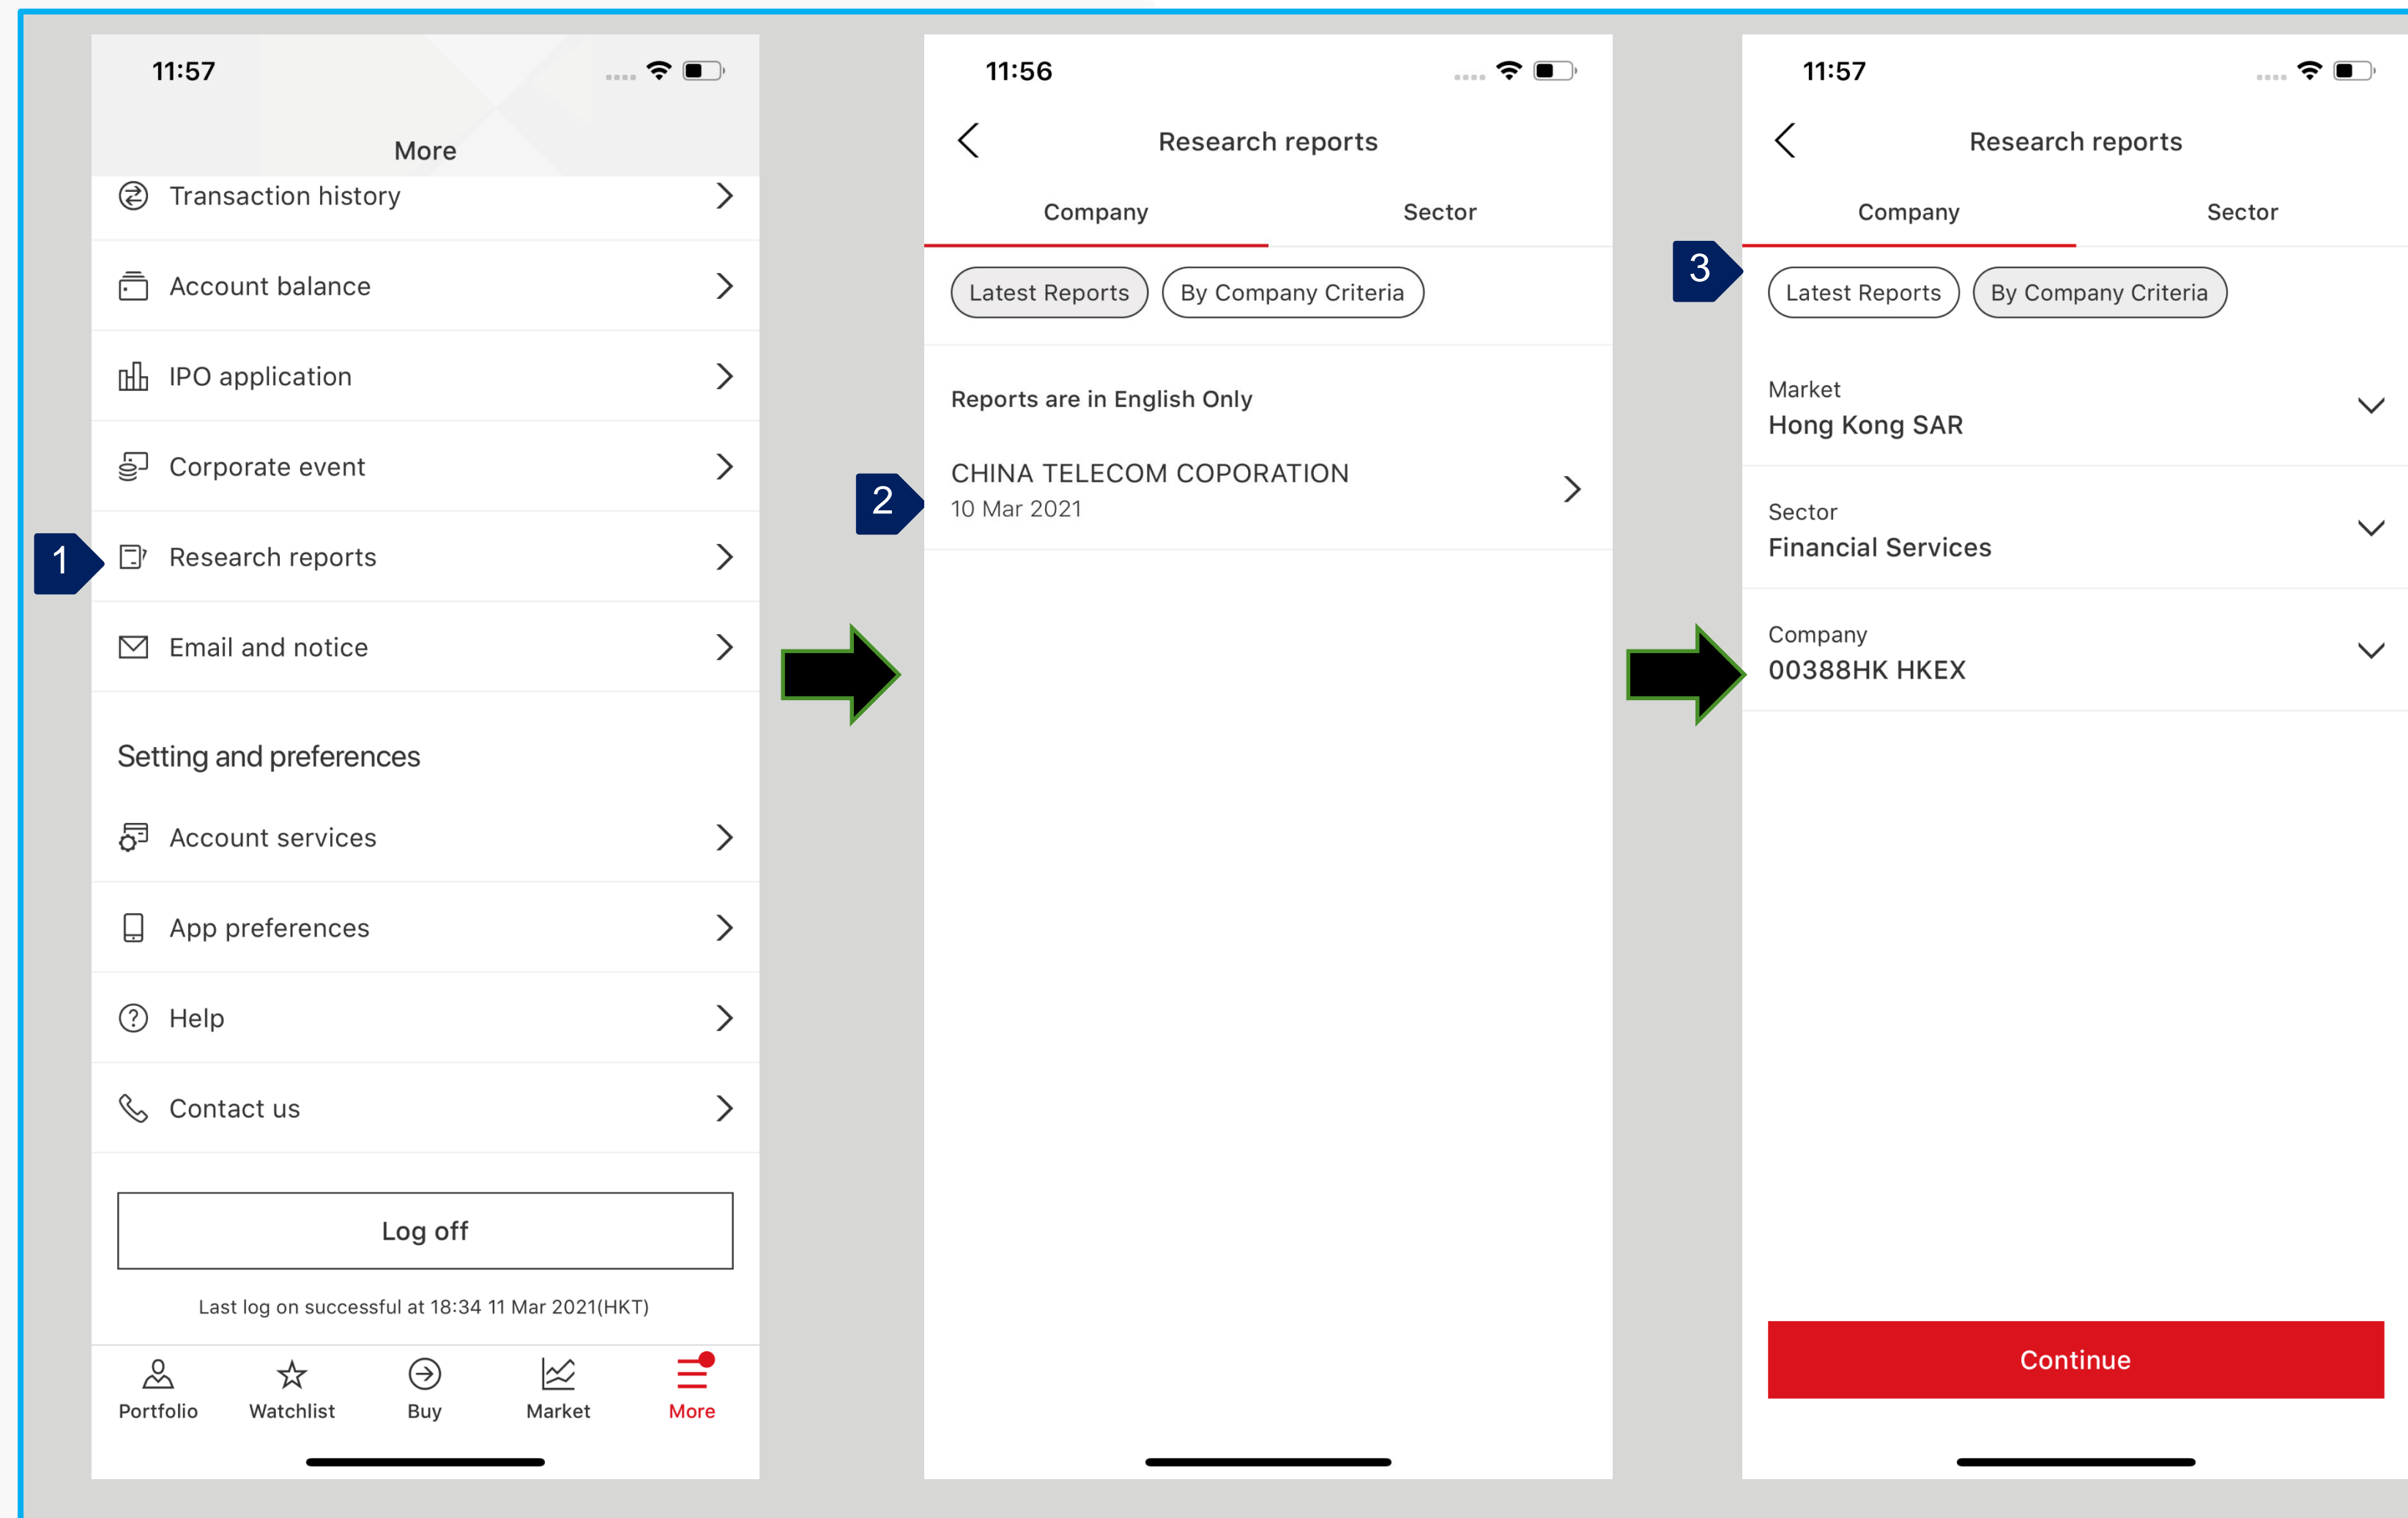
11:57

More

Transaction history

Account balance

IPO application

Corporate event

1

Research reports

Email and notice

Setting and preferences

Account services

App preferences

Help

Contact us

Log off

Last log on successful at 18:34 11 Mar 2021(HKT)

Portfolio Watchlist Buy Market More

11:56

Research reports

Company Sector

Latest Reports By Company Criteria

Reports are in English Only

2

CHINA TELECOM COPORATION
10 Mar 2021

11:57

Research reports

Company Sector

3

Latest Reports By Company Criteria

Market
Hong Kong SAR

Sector
Financial Services

Company
00388HK HKEX

Continue